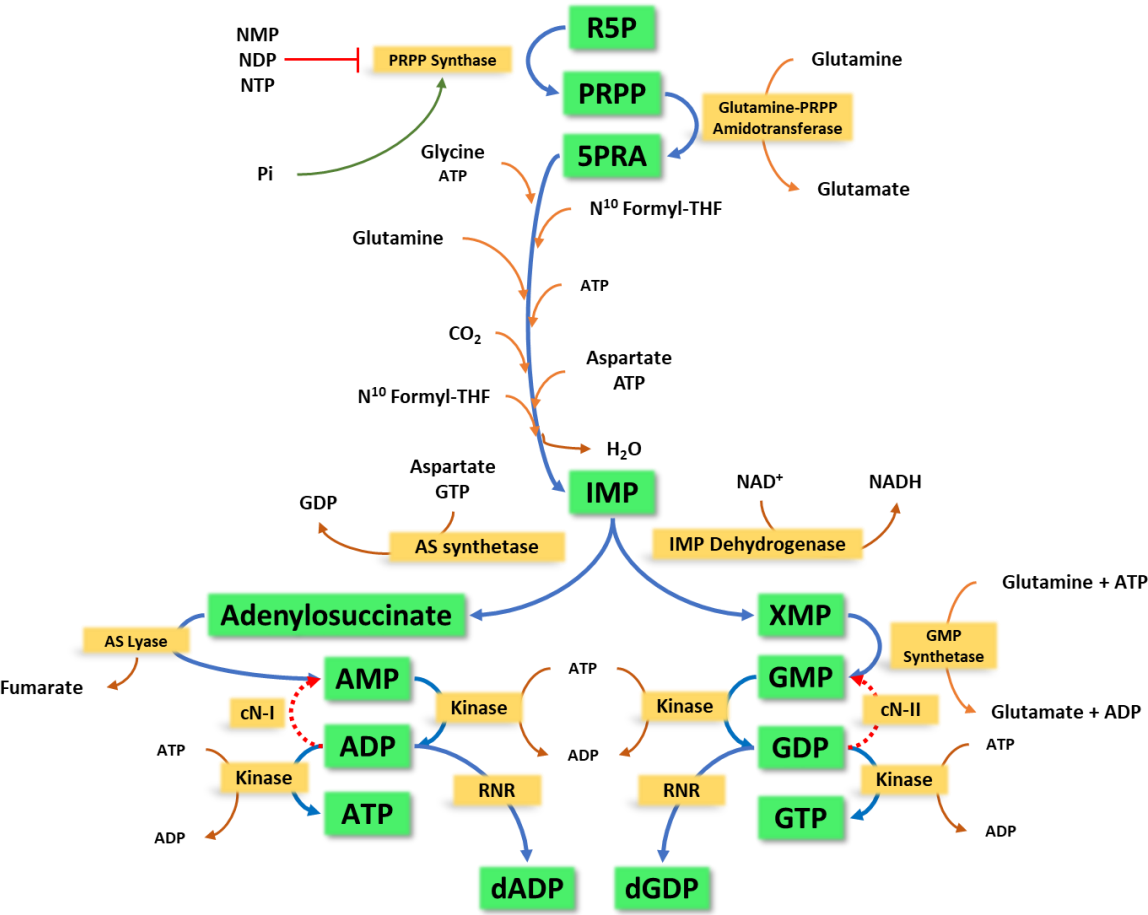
NMP
NDP
NTP

PRPP Synthase

R5P

PRPP

Glutamine

Glutamine-PRPP Amidotransferase

Pi

5PRA

Glutamate

Glycine
ATP

$N^{10}$ Formyl-THF

Glutamine

ATP

$CO_2$

Aspartate
ATP

$N^{10}$ Formyl-THF

$H_2O$

Aspartate
GTP

GDP

AS synthetase

IMP

$NAD^+$

NADH

IMP Dehydrogenase

Adenylosuccinate

XMP

Glutamine + ATP

AS Lyase

GMP Synthetase

Fumarate

AMP

ATP

GMP

cN-I

Kinase

Kinase

cN-II

Glutamate + ADP

ADP

ADP

ADP

GDP

ATP

ATP

Kinase

Kinase

RNR

RNR

ATP

GTP

ADP

ADP

dADP

dGDP